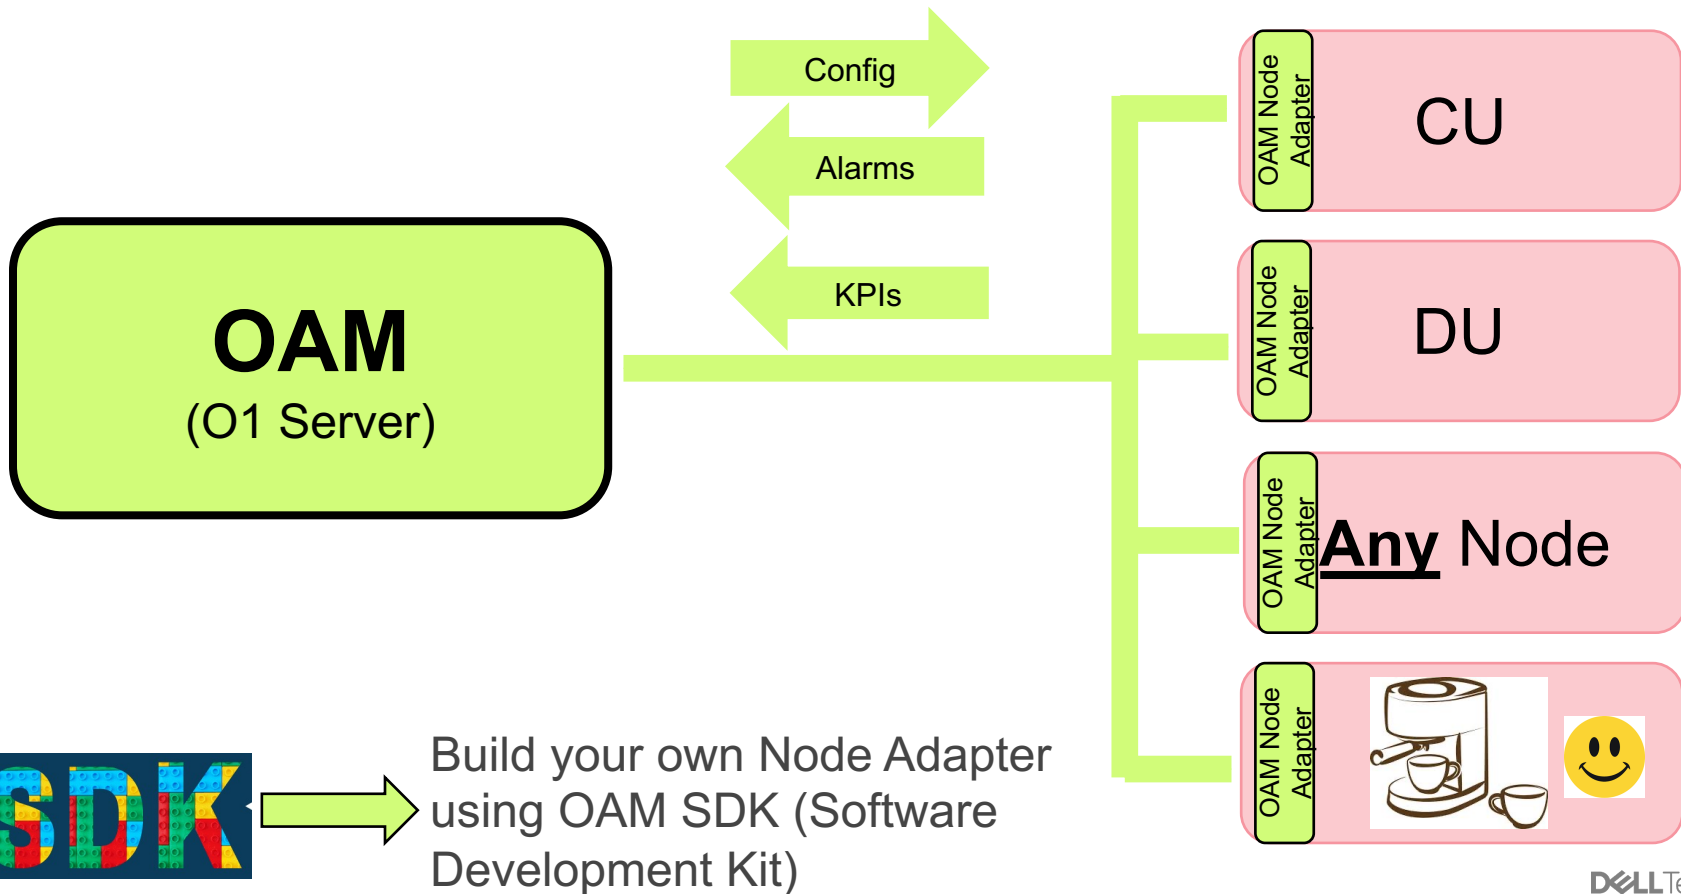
Config

Alarms

KPIs

OAM
(O1 Server)

OAM Node Adapter
CU

OAM Node Adapter
DU

OAM Node Adapter
Any Node

OAM Node Adapter

SDK

Build your own Node Adapter using OAM SDK (Software Development Kit)

DELL Te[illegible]